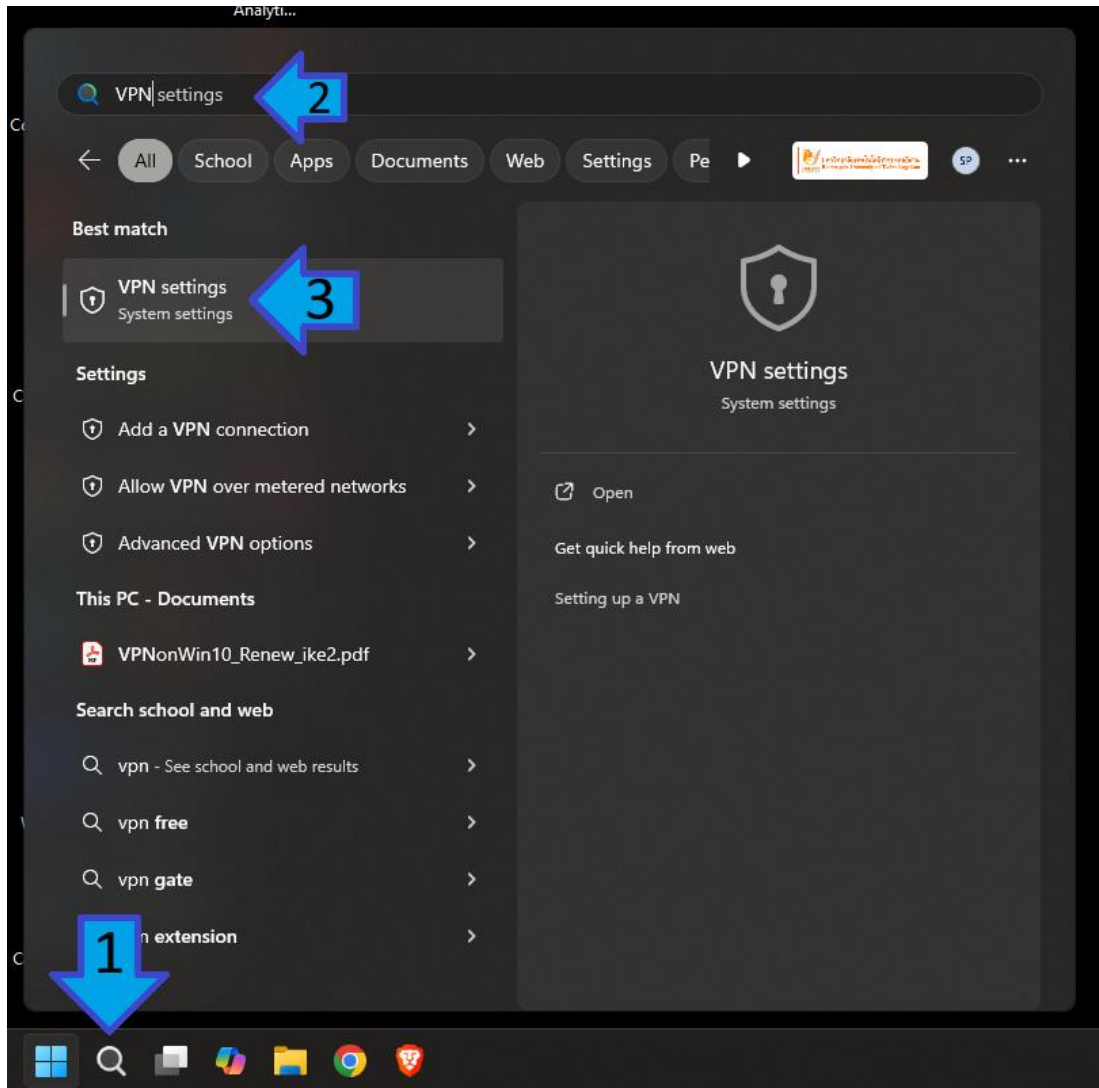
Analyti...

VPN settings

2

All School Apps Documents Web Settings Pe

SP ...

Best match

VPN settings
System settings

3

Settings

Add a VPN connection

Allow VPN over metered networks

Advanced VPN options

This PC - Documents

VPNonWin10_Renew_ike2.pdf

Search school and web

vpn - See school and web results

vpn free

vpn gate

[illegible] extension

1

VPN settings
System settings

Open

Get quick help from web

Setting up a VPN